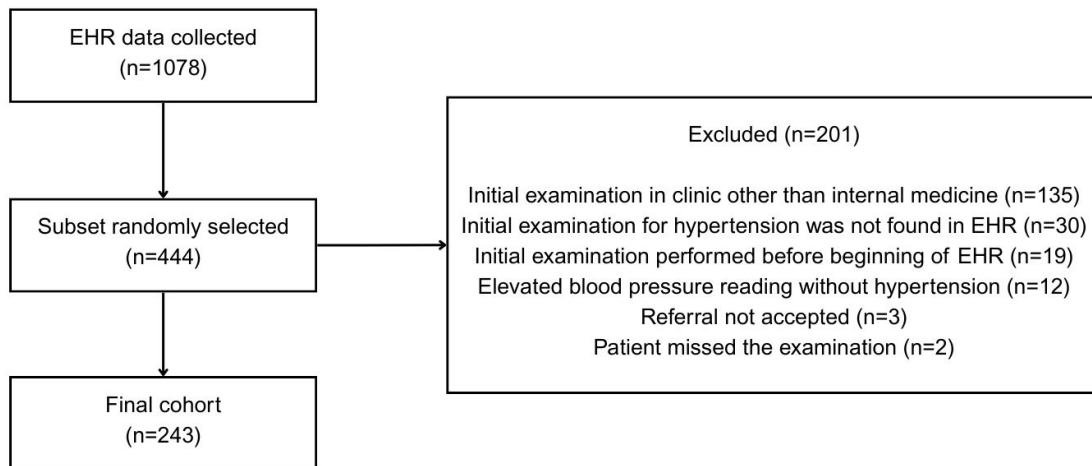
EHR data collected
(n=1078)

Subset randomly selected
(n=444)

Excluded (n=201)

Initial examination in clinic other than internal medicine (n=135)
Initial examination for hypertension was not found in EHR (n=30)
Initial examination performed before beginning of EHR (n=19)
Elevated blood pressure reading without hypertension (n=12)
Referral not accepted (n=3)
Patient missed the examination (n=2)

Final cohort
(n=243)